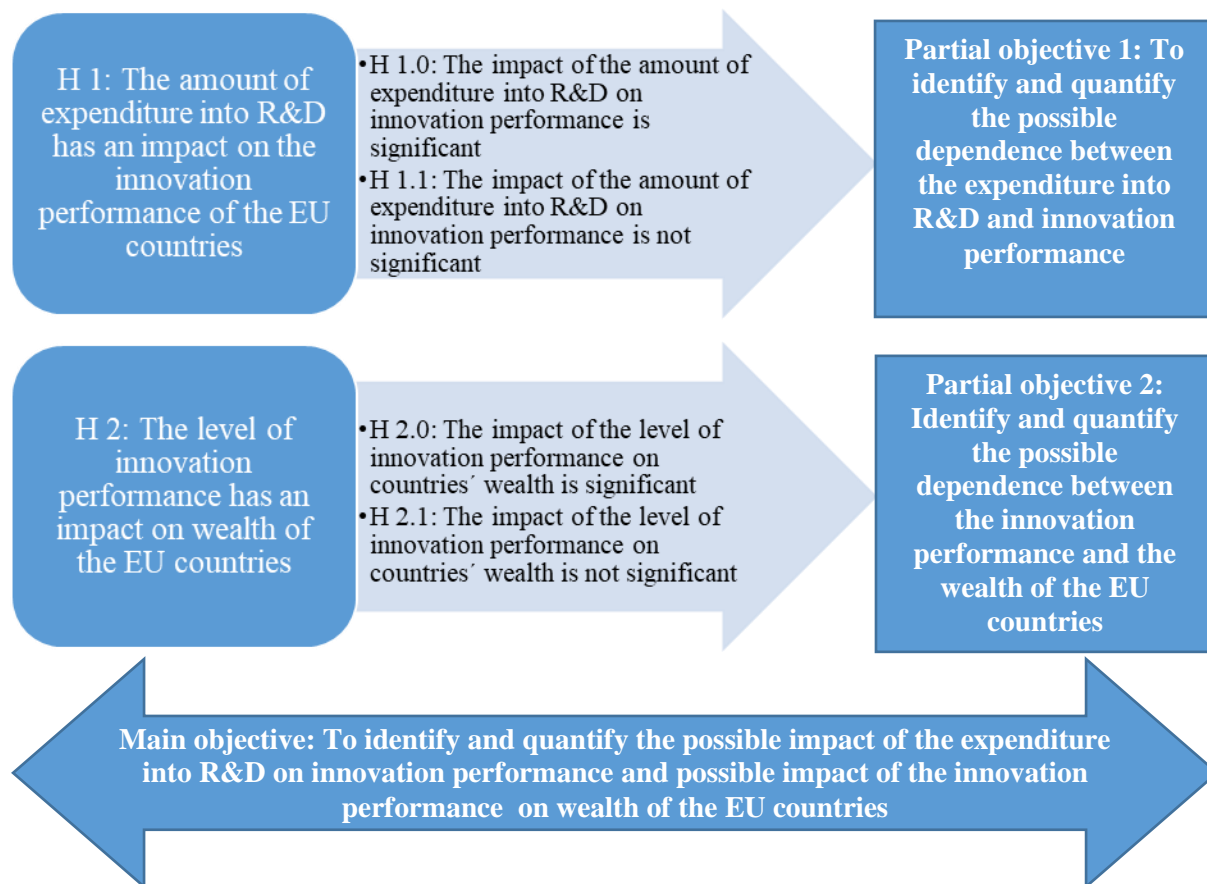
H 1: The amount of expenditure into R&D has an impact on the innovation performance of the EU countries

•H 1.0: The impact of the amount of expenditure into R&D on innovation performance is significant
•H 1.1: The impact of the amount of expenditure into R&D on innovation performance is not significant

Partial objective 1: To identify and quantify the possible dependence between the expenditure into R&D and innovation performance

H 2: The level of innovation performance has an impact on wealth of the EU countries

•H 2.0: The impact of the level of innovation performance on countries´ wealth is significant
•H 2.1: The impact of the level of innovation performance on countries´ wealth is not significant

Partial objective 2: Identify and quantify the possible dependence between the innovation performance and the wealth of the EU countries

Main objective: To identify and quantify the possible impact of the expenditure into R&D on innovation performance and possible impact of the innovation performance on wealth of the EU countries